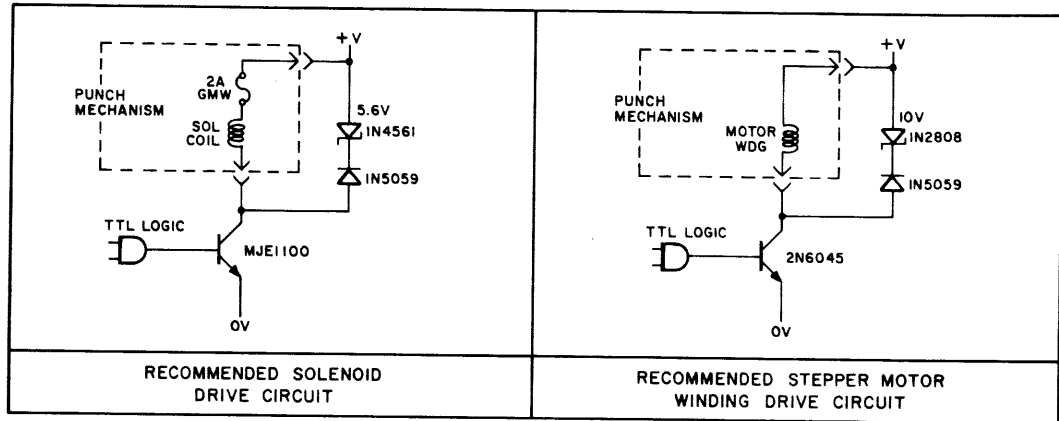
+V

PUNCH MECHANISM

2A GMW

SOL COIL

5.6V

IN4561

IN5059

TTL LOGIC

MJE1100

0V

+V

PUNCH MECHANISM

MOTOR WDG

10V

IN2808

IN5059

TTL LOGIC

2N6045

0V

| RECOMMENDED SOLENOID DRIVE CIRCUIT | RECOMMENDED STEPPER MOTOR WINDING DRIVE CIRCUIT |
|---|---|